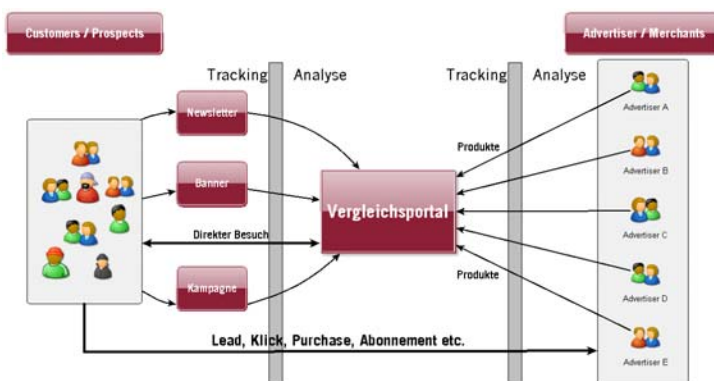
Customers / Prospects

Advertiser / Merchants

Tracking

Analyse

Tracking

Analyse

Newsletter

Banner

Direkter Besuch

Kampagne

Vergleichsportal

Produkte

Produkte

Advertiser A

Advertiser B

Advertiser C

Advertiser D

Advertiser E

Lead, Klick, Purchase, Abonnement etc.